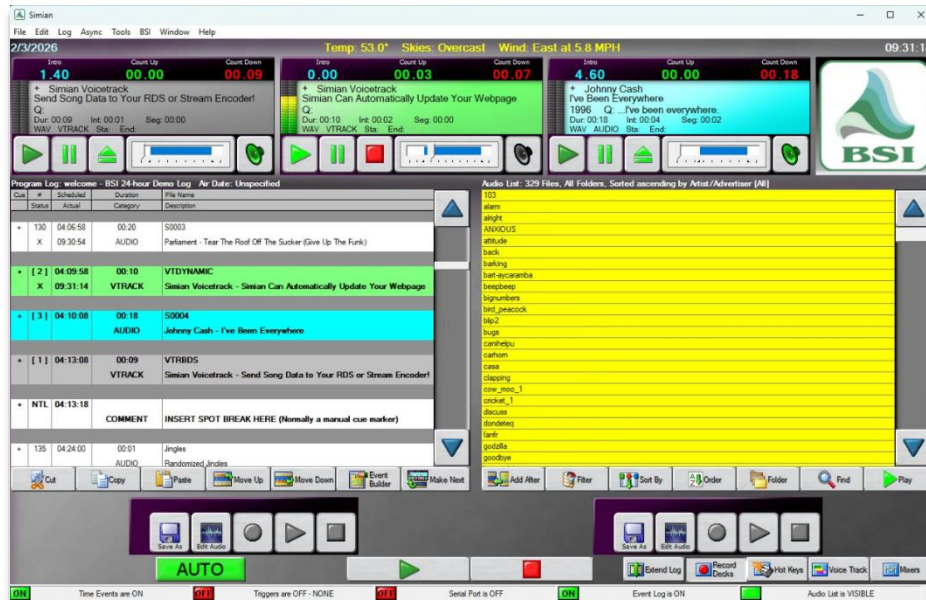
Simian

File Edit Log Async Tools BSI Window Help

2/3/2026 Temp: 53.0° Skies: Overcast Wind: East at 5.8 MPH 09:31:1

| Intro | Count Up | Count Down |
|---|---|---|
| 1.40 | 00.00 | 00.09 |

+ Simian Voicetrack
Send Song Data to Your RDS or Stream Encoder!
Q:
Dur: 00:09 Int: 00:01 Seg: 00:00
WAV VTRACK Sta: End:

| Intro | Count Up | Count Down |
|---|---|---|
| 0.00 | 00.03 | 00.07 |

+ Simian Voicetrack
Simian Can Automatically Update Your Webpage
Q:
Dur: 00:10 Int: 00:02 Seg: 00:00
WAV VTRACK Sta: End:

| Intro | Count Up | Count Down |
|---|---|---|
| 4.60 | 00.00 | 00.18 |

+ Johnny Cash
I've Been Everywhere
1996 Q: ...I've been everywhere.
Dur: 00:18 Int: 00:04 Seg: 00:02
WAV AUDIO Sta: End:

BSI

Program Log: welcome - BSI 24-hour Demo Log Air Date: Unspecified

| Cue | # / Status | Scheduled / Actual | Duration / Category | File Name / Description |
|---|---|---|---|---|
| + | 130 / X | 04:06:58 / 09:30:54 | 00:20 / AUDIO | S0003 / Parliament - Tear The Roof Off The Sucker (Give Up The Funk) |
| + | [2] / X | 04:09:58 / 09:31:14 | 00:10 / VTRACK | VTDYNAMIC / Simian Voicetrack - Simian Can Automatically Update Your Webpage |
| + | [3] | 04:10:08 | 00:18 / AUDIO | S0004 / Johnny Cash - I've Been Everywhere |
| + | [1] | 04:13:08 | 00:09 / VTRACK | VTRBDS / Simian Voicetrack - Send Song Data to Your RDS or Stream Encoder! |
| + | NTL | 04:13:18 | COMMENT | INSERT SPOT BREAK HERE (Normally a manual cue marker) |
| + | 135 | 04:24:00 | 00:01 / AUDIO | Jingles / Randomized Jingles |

Audio List: 329 Files, All Folders, Sorted ascending by Artist/Advertiser [All]

103
alarm
alright
ANXIOUS
attitude
back
barking
bart-aycaramba
beepbeep
bignumbers
bird_peacock
blip2
bugs
canihelpu
carhorn
casa
clapping
cow_moo_1
cricket_1
discuss
dondeteq
fanfr
godzilla
goodbye

Cut Copy Paste Move Up Move Down Event Builder Make Next

Add After Filter Sort By Order Folder Find Play

Save As Edit Audio

Save As Edit Audio

AUTO

Extend Log Record Decks Hot Keys Voice Track Mixers

ON Time Events are ON OFF Triggers are OFF - NONE OFF Serial Port is OFF ON Event Log is ON Audio List is VISIBLE